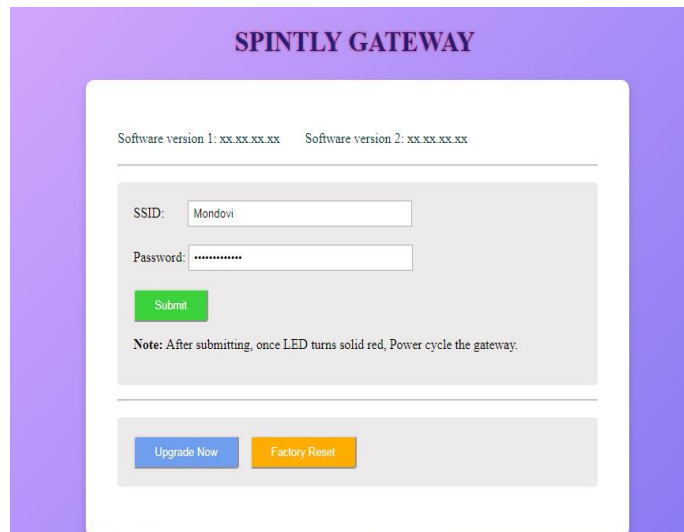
SPINTLY GATEWAY

Software version 1: xx.xx.xx.xx Software version 2: xx.xx.xx.xx

SSID: Mondovi

Password: ••••••••••••••

Submit

**Note:** After submitting, once LED turns solid red, Power cycle the gateway.

Upgrade Now

Factory Reset